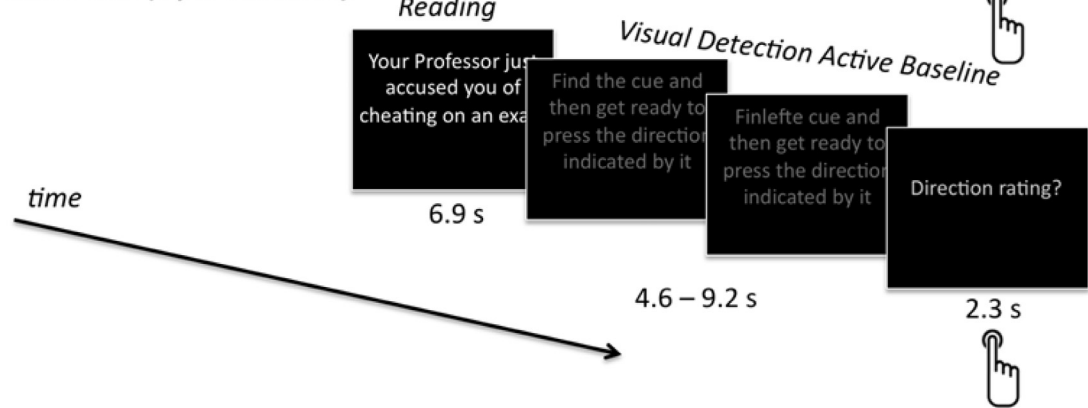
Reading

Visual Detection Active Baseline

Your Professor just accused you of cheating on an exa

Find the cue and then get ready to press the direction indicated by it

Finlefte cue and then get ready to press the direction indicated by it

Direction rating?

time

6.9 s

4.6 – 9.2 s

2.3 s